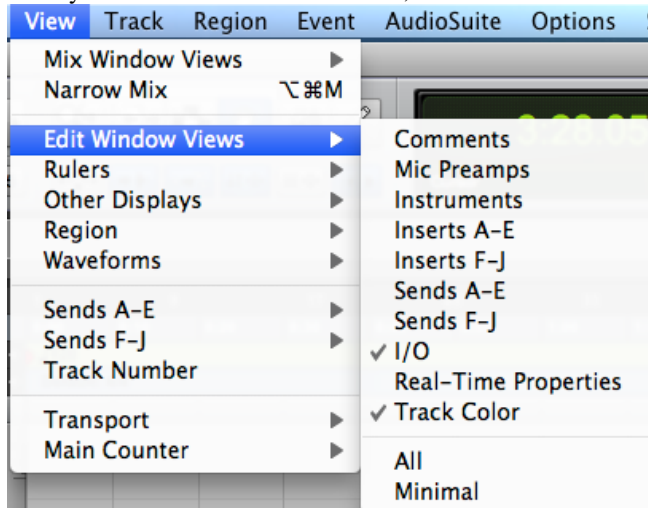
View Track Region Event AudioSuite Options

Mix Window Views ▶
Narrow Mix ⌥⌘M

Edit Window Views ▶
Rulers ▶
Other Displays ▶
Region ▶
Waveforms ▶

Sends A–E ▶
Sends F–J ▶
Track Number

Transport ▶
Main Counter ▶

Comments
Mic Preamps
Instruments
Inserts A–E
Inserts F–J
Sends A–E
Sends F–J
✓ I/O
Real-Time Properties
✓ Track Color

All
Minimal